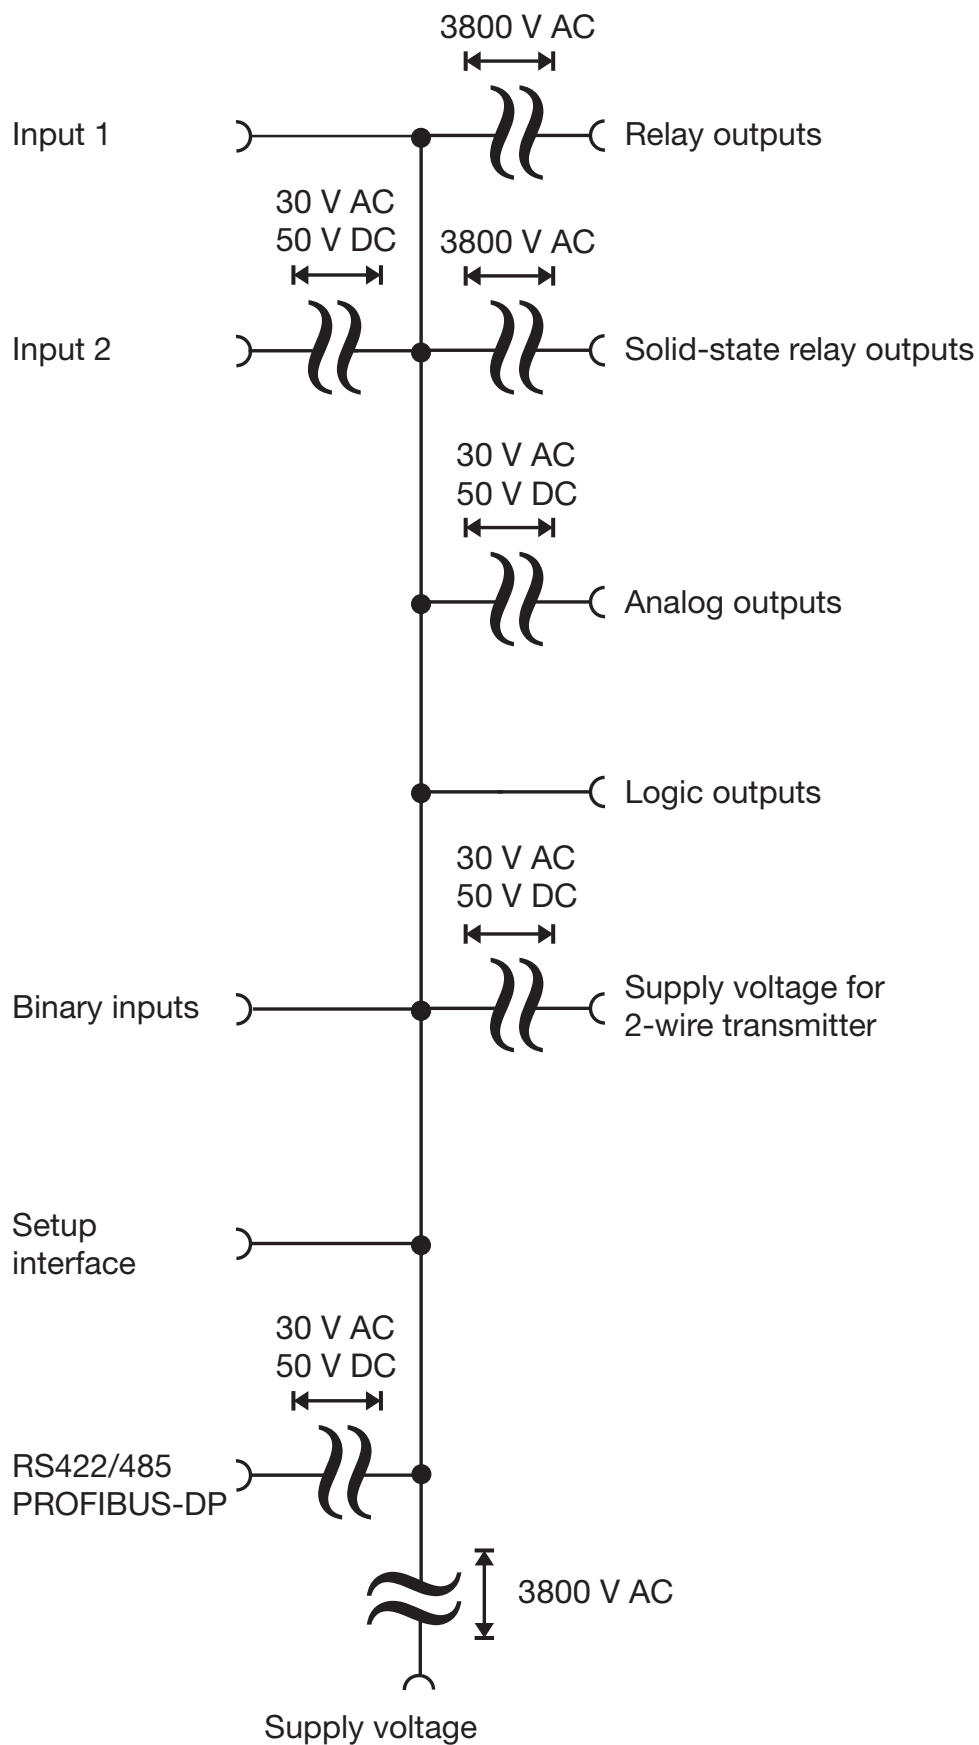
3800 V AC

Input 1

Relay outputs

30 V AC
50 V DC

3800 V AC

Input 2

Solid-state relay outputs

30 V AC
50 V DC

Analog outputs

Logic outputs

30 V AC
50 V DC

Binary inputs

Supply voltage for
2-wire transmitter

Setup
interface

30 V AC
50 V DC

RS422/485
PROFIBUS-DP

3800 V AC

Supply voltage